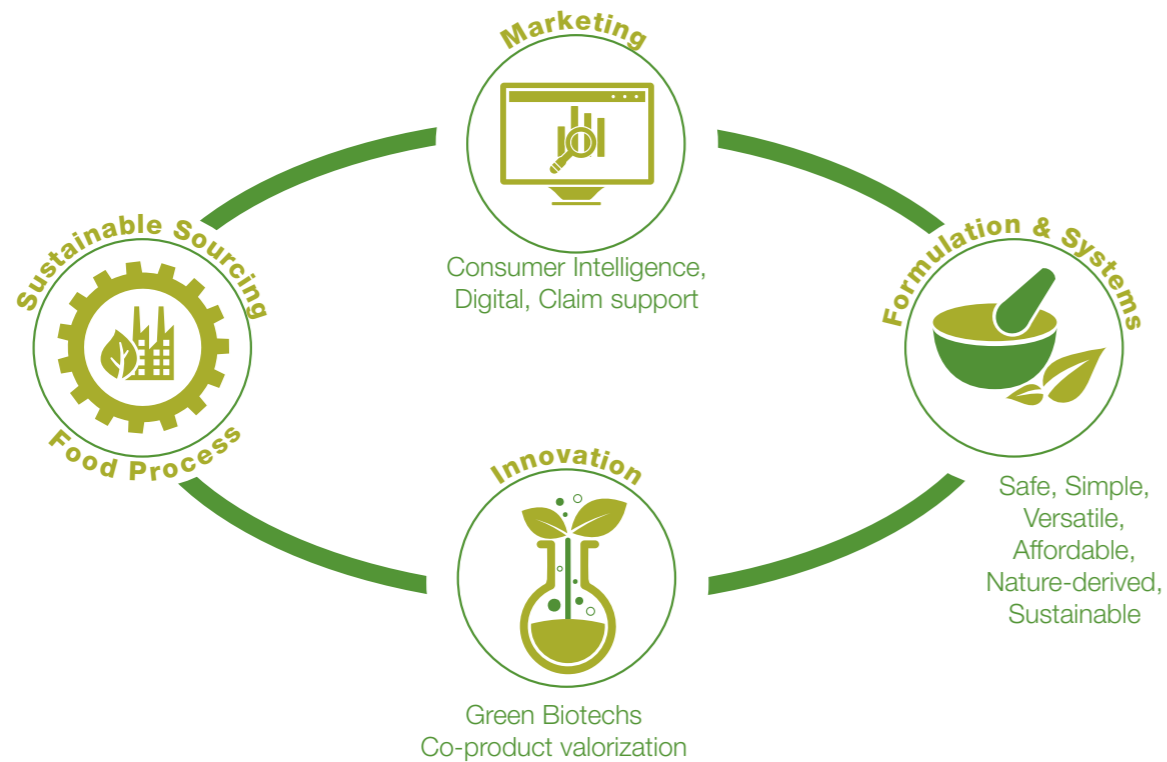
Marketing

Consumer Intelligence, Digital, Claim support

Sustainable Sourcing

Food Process

Formulation & Systems

Safe, Simple, Versatile, Affordable, Nature-derived, Sustainable

Innovation

Green Biotechs
Co-product valorization